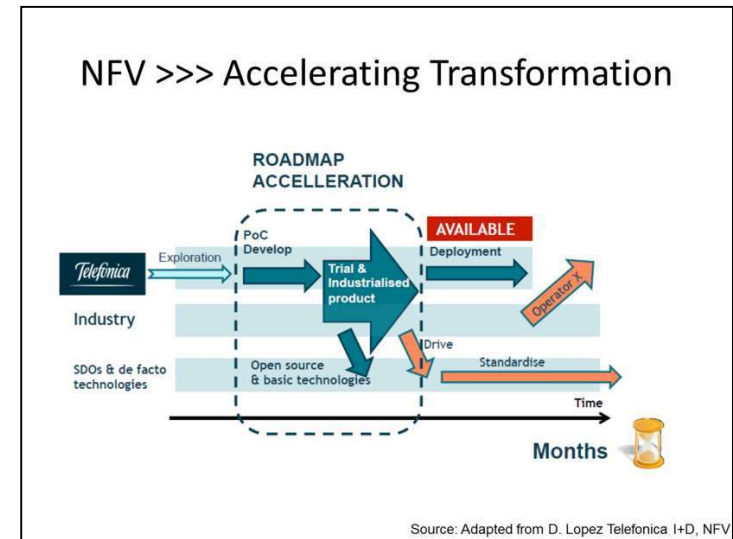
NFV >>> Accelerating Transformation

ROADMAP ACCELLERATION

AVAILABLE

Telefonica

Exploration

PoC Develop

Trial & Industrialised product

Deployment

Operator X

Industry

Drive

SDOs & de facto technologies

Open source & basic technologies

Standardise

Time

Months

Source: Adapted from D. Lopez Telefonica I+D, NFV